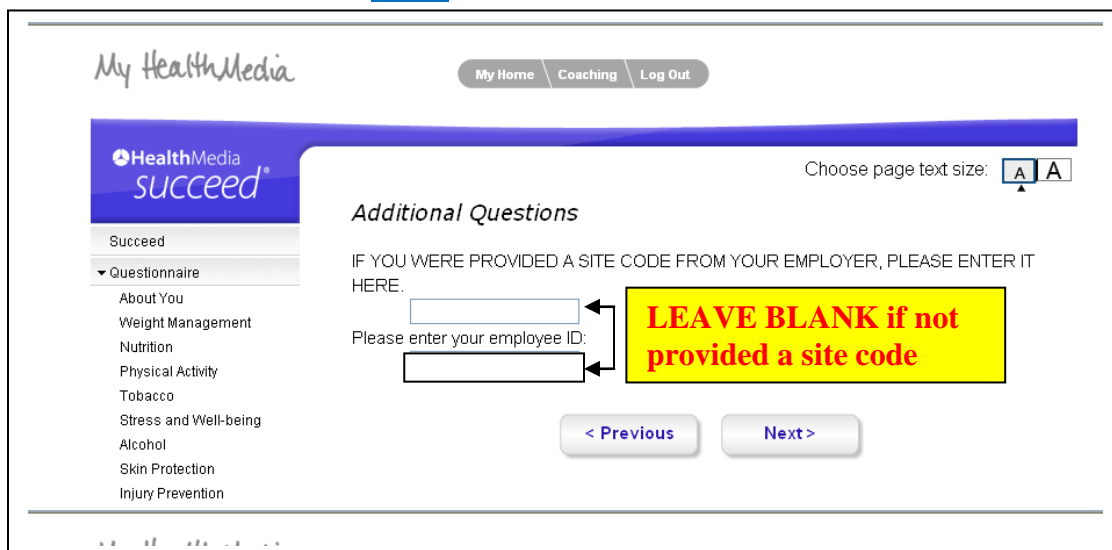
My HealthMedia

My Home | Coaching | Log Out

HealthMedia succeed®

Choose page text size: A A

Succeed

▾ Questionnaire

About You

Weight Management

Nutrition

Physical Activity

Tobacco

Stress and Well-being

Alcohol

Skin Protection

Injury Prevention

Additional Questions

IF YOU WERE PROVIDED A SITE CODE FROM YOUR EMPLOYER, PLEASE ENTER IT HERE.

Please enter your employee ID:

LEAVE BLANK if not provided a site code

< Previous

Next >

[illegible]